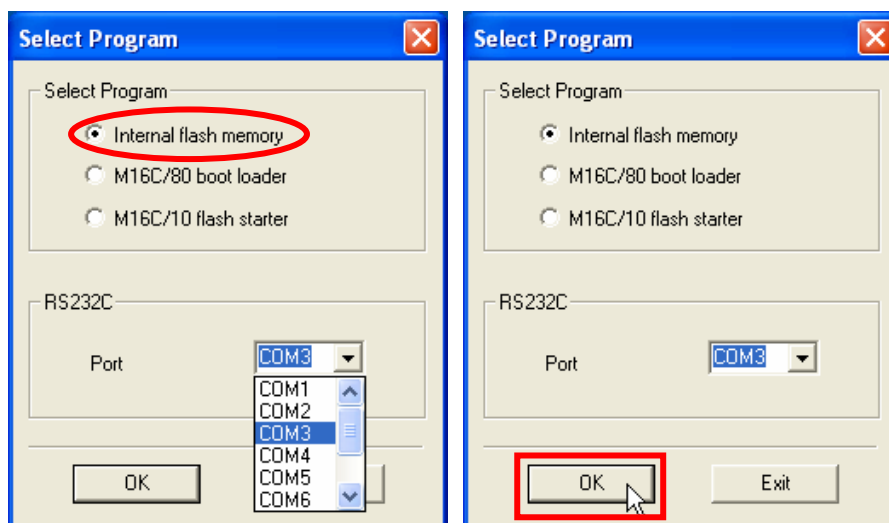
Select Program

Select Program

Internal flash memory

M16C/80 boot loader

M16C/10 flash starter

RS232C

Port

COM3

COM1
COM2
COM3
COM4
COM5
COM6

OK

Select Program

Select Program

Internal flash memory

M16C/80 boot loader

M16C/10 flash starter

RS232C

Port

COM3

OK

Exit